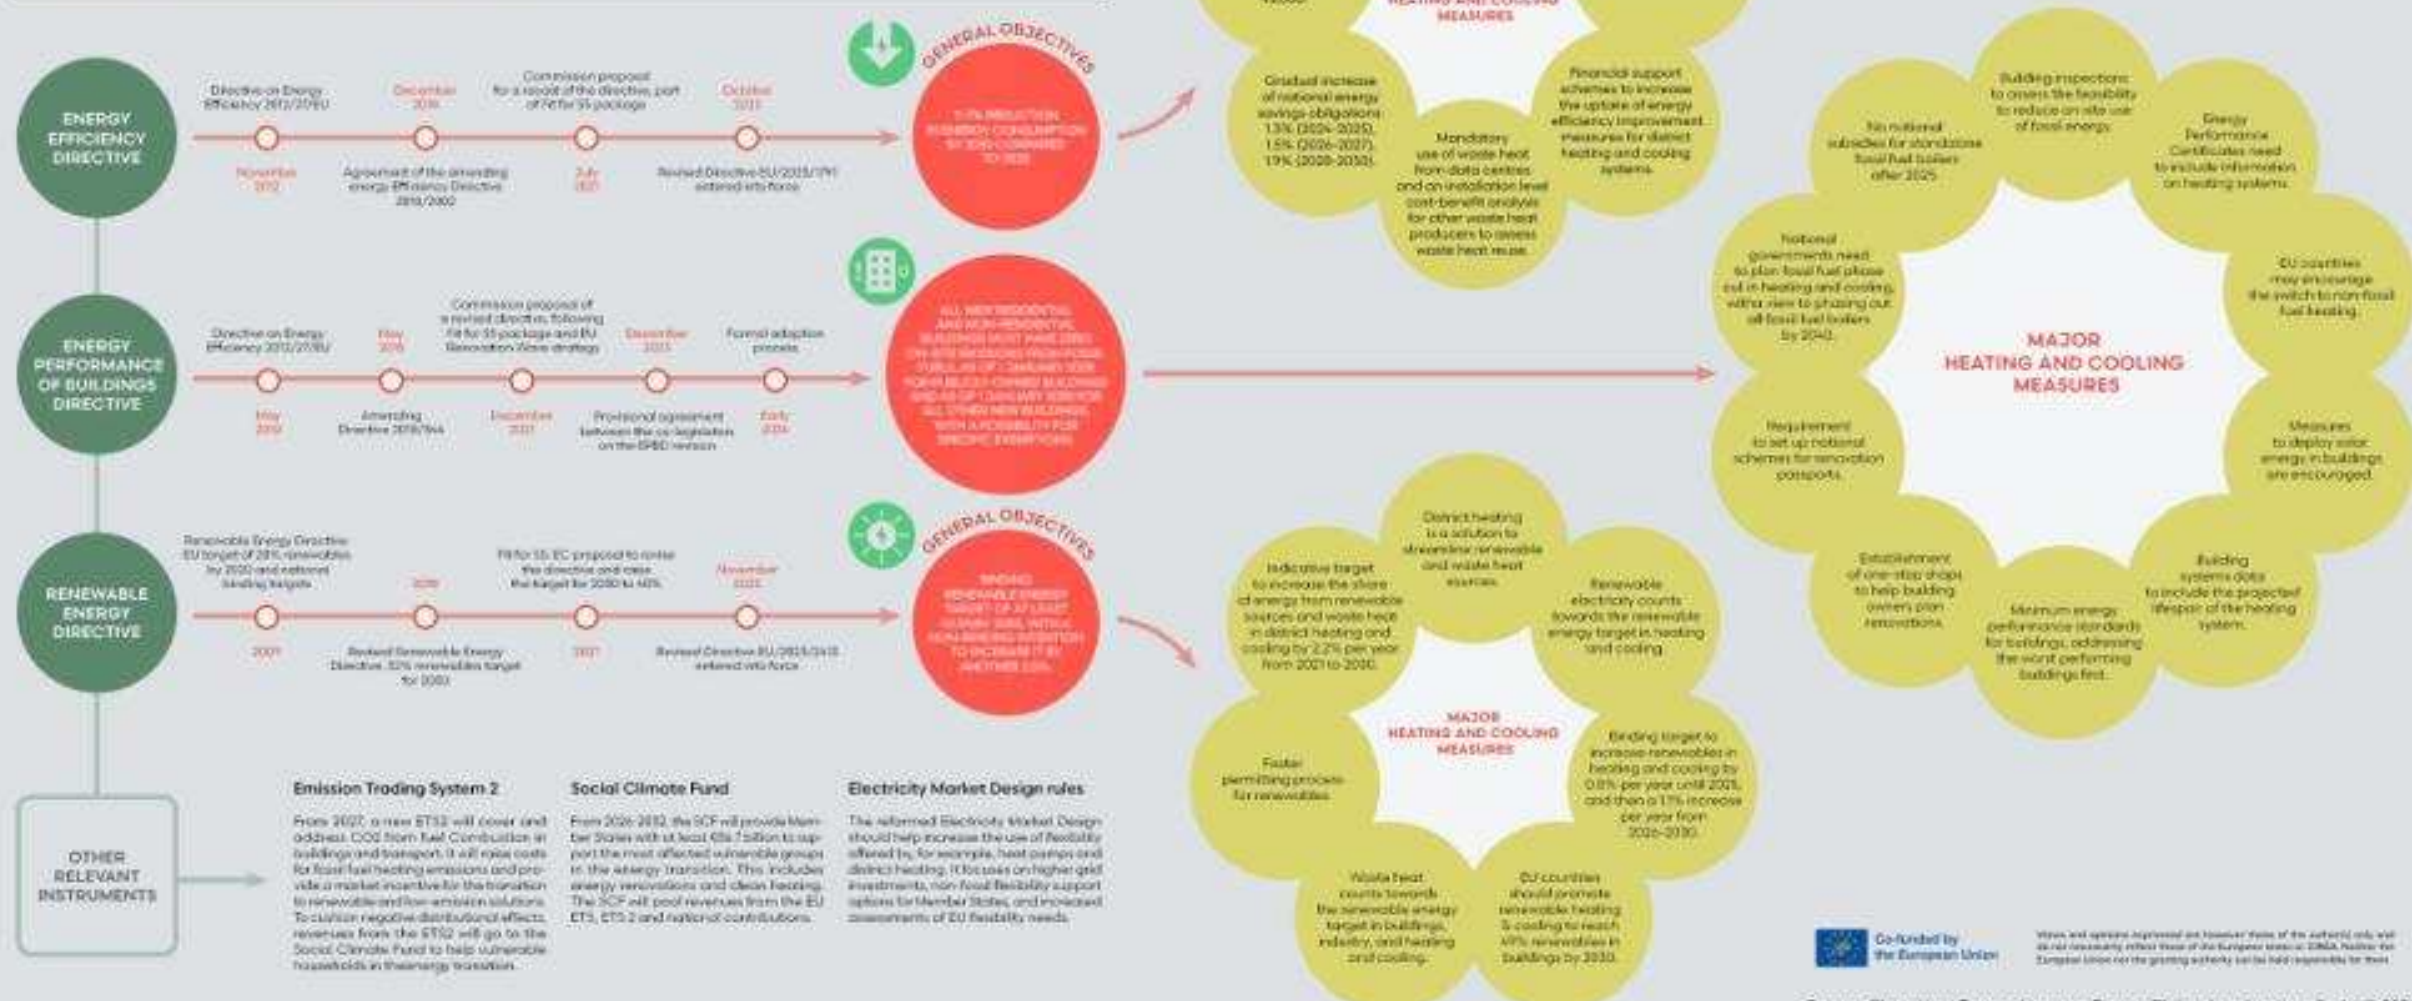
ENERGY EFFICIENCY DIRECTIVE

Directive on Energy Efficiency 2012/27/EU

December 2018

Commission proposal for a recast of the directive, part of Fit for 55 package

October 2023

November 2012

Agreement of the amending energy Efficiency Directive 2018/2002

July 2021

Revised Directive EU/2023/1791 entered into force

GENERAL OBJECTIVES

11.7% REDUCTION IN ENERGY CONSUMPTION BY 2030 COMPARED TO 2020

ENERGY PERFORMANCE OF BUILDINGS DIRECTIVE

Directive on Energy Efficiency 2012/27/EU

May 2018

Commission proposal of a revised directive, following Fit for 55 package and EU Renovation Wave strategy

December 2023

Formal adoption process

May 2010

Amending Directive 2018/844

December 2021

Provisional agreement between the co-legislators on the EPBD revision

Early 2024

ALL NEW RESIDENTIAL AND NON-RESIDENTIAL BUILDINGS MUST HAVE ZERO ON-SITE EMISSIONS FROM FOSSIL FUELS AS OF 1 JANUARY 2028 FOR PUBLICLY-OWNED BUILDINGS AND AS OF 1 JANUARY 2030 FOR ALL OTHER NEW BUILDINGS, WITH A POSSIBILITY FOR SPECIFIC EXEMPTIONS

RENEWABLE ENERGY DIRECTIVE

Renewable Energy Directive EU target of 20% renewables by 2020 and national binding targets

2018

Fit for 55: EC proposal to revise the directive and raise the target for 2030 to 40%

November 2023

2009

Revised Renewable Energy Directive. 32% renewables target for 2030

2021

Revised Directive EU/2023/2413 entered into force

GENERAL OBJECTIVES

BINDING RENEWABLE ENERGY TARGET OF AT LEAST 42.5% BY 2030, WITH A NON-BINDING INTENTION TO INCREASE IT BY ANOTHER 2.5%

OTHER RELEVANT INSTRUMENTS

Emission Trading System 2

From 2027, a new ETS2 will cover and address CO2 from fuel Combustion in buildings and transport. It will raise costs for fossil fuel heating emissions and provide a market incentive for the transition to renewable and low-emission solutions. To cushion negative distributional effects, revenues from the ETS2 will go to the Social Climate Fund to help vulnerable households in the energy transition.

Social Climate Fund

From 2026-2032, the SCF will provide Member States with at least €86.7 billion to support the most affected vulnerable groups in the energy transition. This includes energy renovations and clean heating. The SCF will pool revenues from the EU ETS, ETS 2 and national contributions.

Electricity Market Design rules

The reformed Electricity Market Design should help increase the use of flexibility offered by, for example, heat pumps and district heating. It focuses on higher grid investments, non-fossil flexibility support options for Member States and increased assessments of EU flexibility needs.

MAJOR HEATING AND COOLING MEASURES

Gradual increase of national energy savings obligations: 1.3% (2024-2025), 1.5% (2026-2027), 1.9% (2028-2030)

Mandatory use of waste heat from data centres and an installation level cost-benefit analysis for other waste heat producers to assess waste heat reuse

Financial support schemes to increase the uptake of energy efficiency improvement measures for district heating and cooling systems

MAJOR HEATING AND COOLING MEASURES

Building inspections to assess the feasibility to reduce on site use of fossil energy

Energy Performance Certificates need to include information on heating systems

EU countries may encourage the switch to non-fossil fuel heating

Measures to deploy solar energy in buildings are encouraged

Building systems data to include the projected lifespan of the heating system

Minimum energy performance standards for buildings, addressing the worst performing buildings first

Establishment of one-stop shops to help building owners plan renovations

Requirement to set up national schemes for renovation passports

National governments need to plan fossil fuel phase out in heating and cooling, with a view to phasing out all fossil fuel boilers by 2040

No national subsidies for standalone fossil fuel boilers after 2025

MAJOR HEATING AND COOLING MEASURES

District heating is a solution to streamline renewable and waste heat sources

Renewable electricity counts towards the renewable energy target in heating and cooling

Binding target to increase renewables in heating and cooling by 0.8% per year until 2025, and then a 1.1% increase per year from 2026-2030

EU countries should promote renewable heating & cooling to reach 49% renewables in buildings by 2030

Waste heat counts towards the renewable energy target in buildings, industry, and heating and cooling

Faster permitting process for renewables

Indicative target to increase the share of energy from renewable sources and waste heat in district heating and cooling by 2.2% per year from 2021 to 2030

Co-funded by the European Union

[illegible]